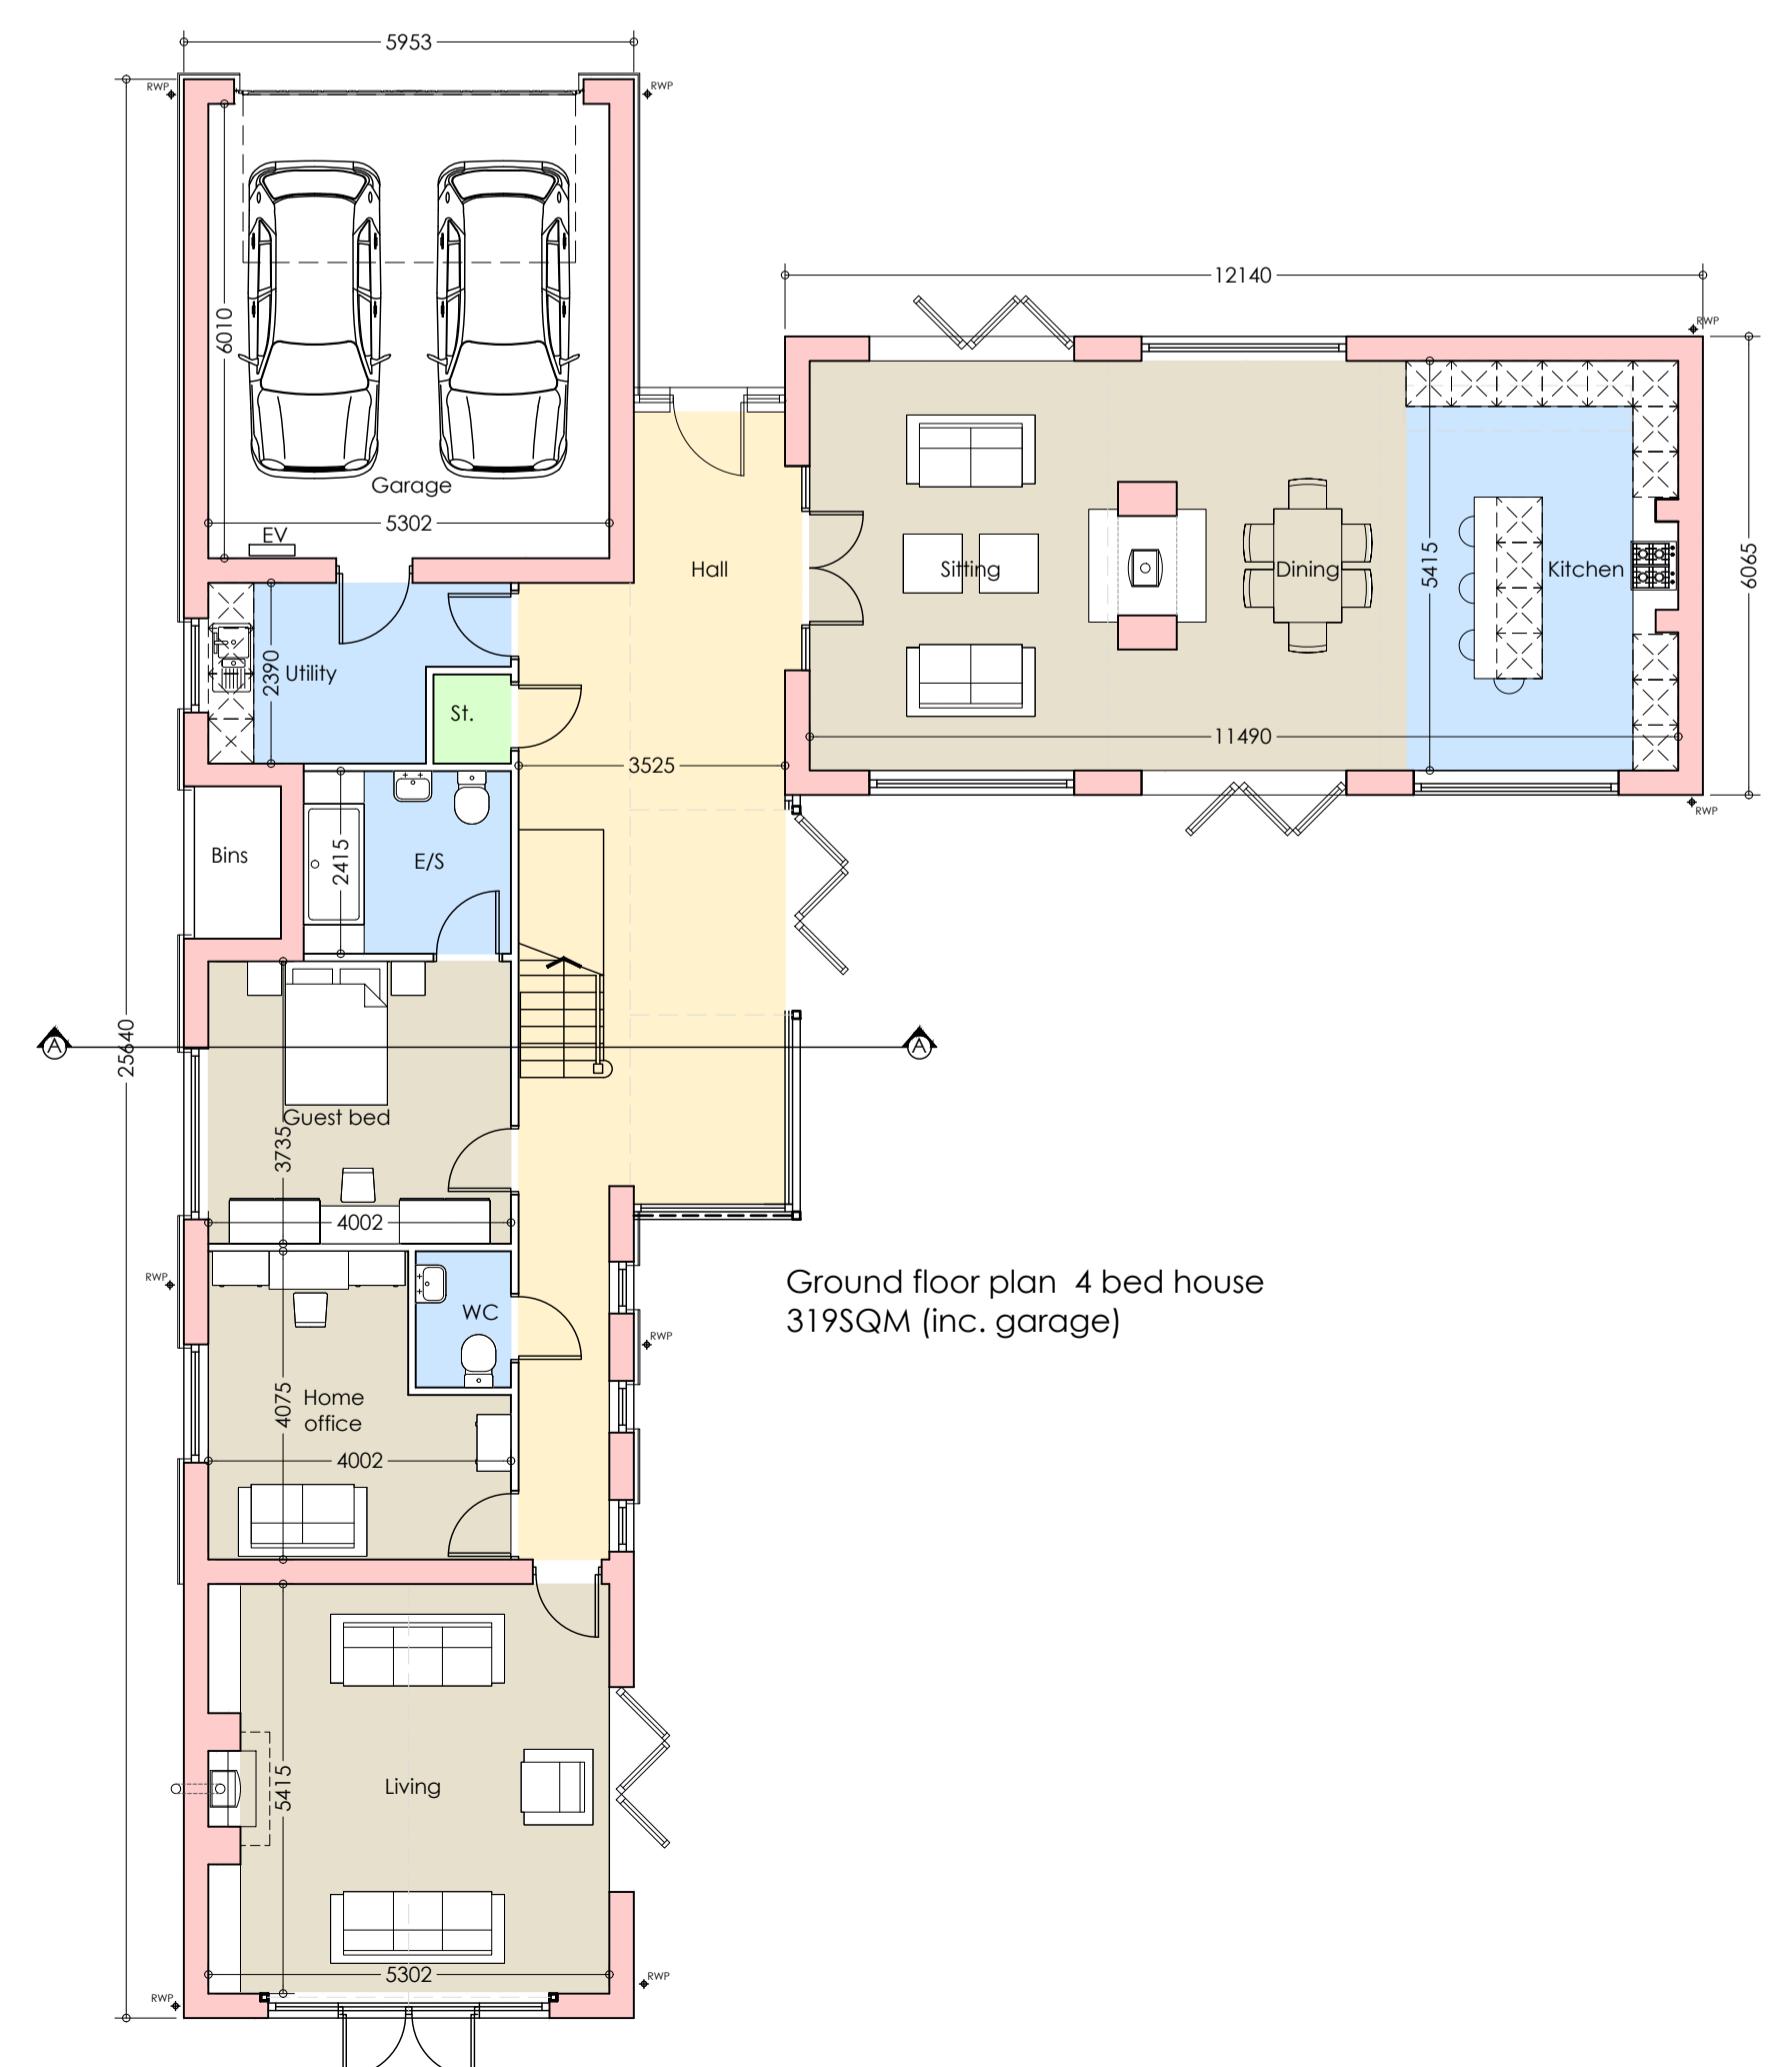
5953

RWP
RWP

6010

Garage

EV
5302

12140

RWP

Sitting
Dining
Kitchen
5415
6065

Hall

2390
Utility

St.

3525

11490

RWP

Bins

2415
E/S

A
25640
A

Guest bed
3735

4002

RWP

WC

RWP

4075
Home office

4002

Ground floor plan 4 bed house
319SQM (inc. garage)

Living
5415

5302
RWP
RWP